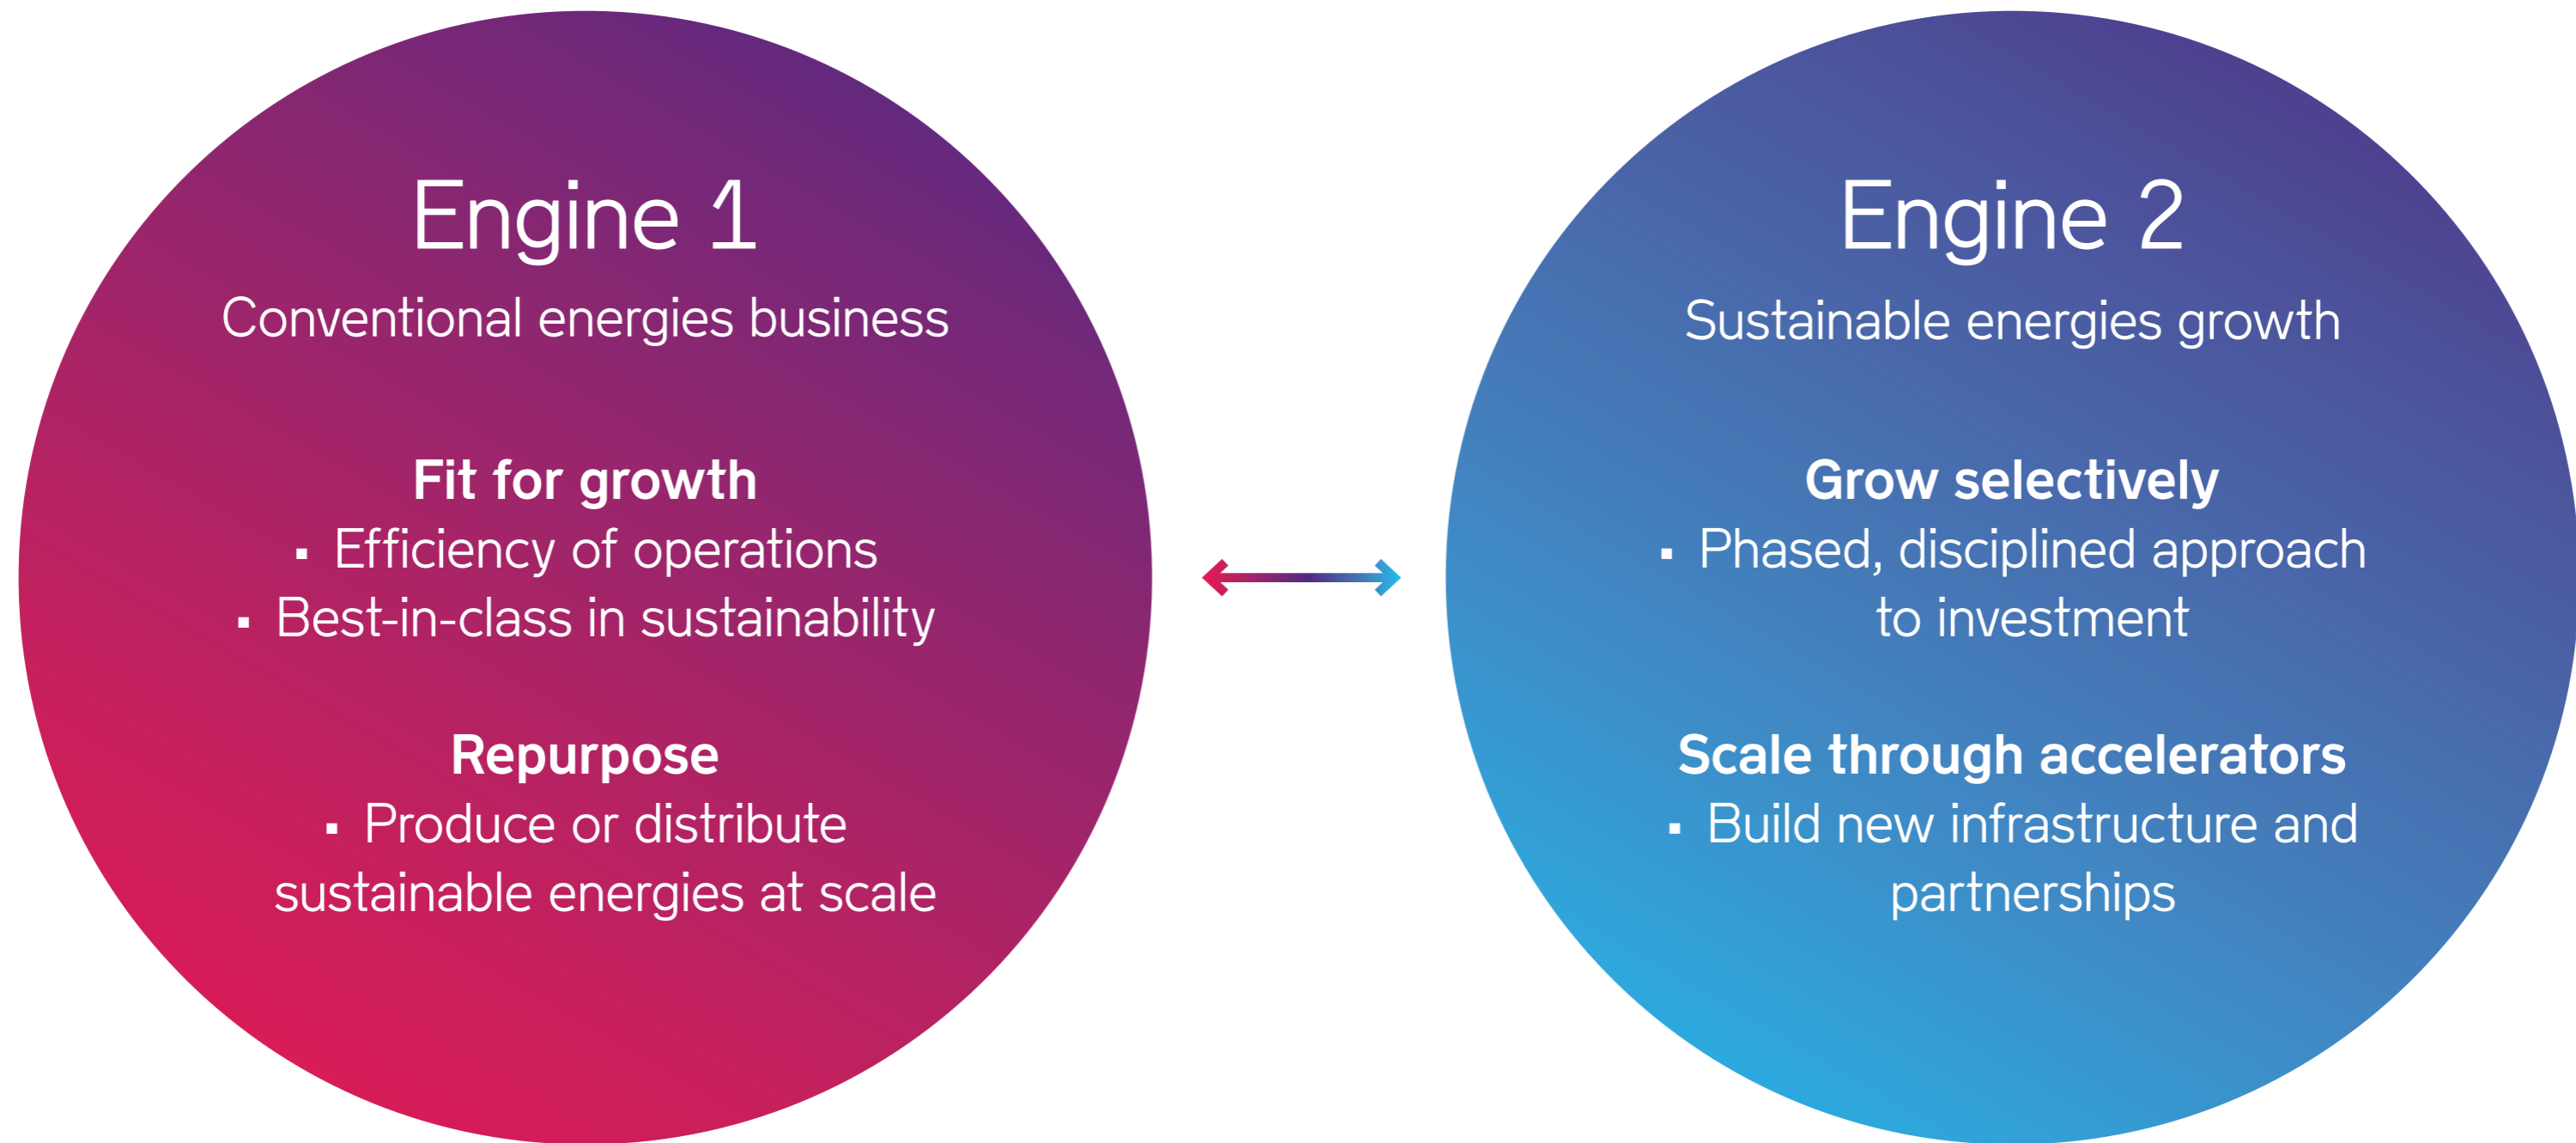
Engine 1
Conventional energies business

**Fit for growth**
▪ Efficiency of operations
▪ Best-in-class in sustainability

**Repurpose**
▪ Produce or distribute sustainable energies at scale

Engine 2
Sustainable energies growth

**Grow selectively**
▪ Phased, disciplined approach to investment

**Scale through accelerators**
▪ Build new infrastructure and partnerships